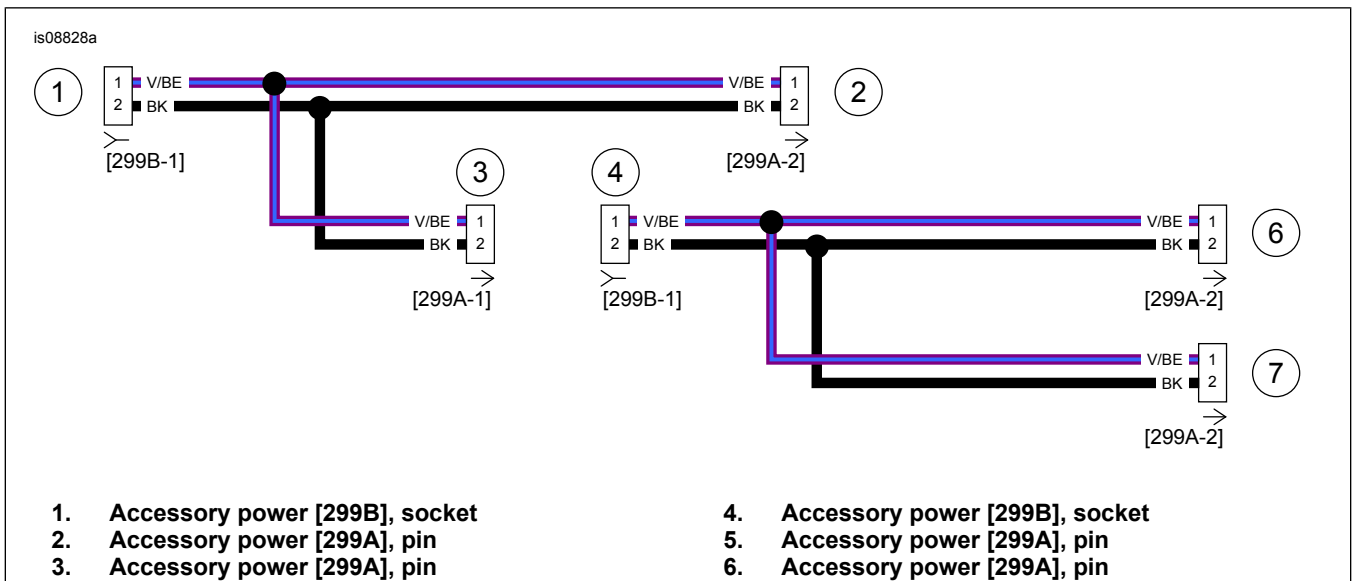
is08828a

1
1 V/BE
2 BK
[299B-1]

V/BE 1
BK 2
2
[299A-2]

3
V/BE 1
BK 2
[299A-1]

4
1 V/BE
2 BK
[299B-1]

V/BE 1
BK 2
6
[299A-2]

V/BE 1
BK 2
7
[299A-2]

1. Accessory power [299B], socket
2. Accessory power [299A], pin
3. Accessory power [299A], pin

4. Accessory power [299B], socket
5. Accessory power [299A], pin
6. Accessory power [299A], pin